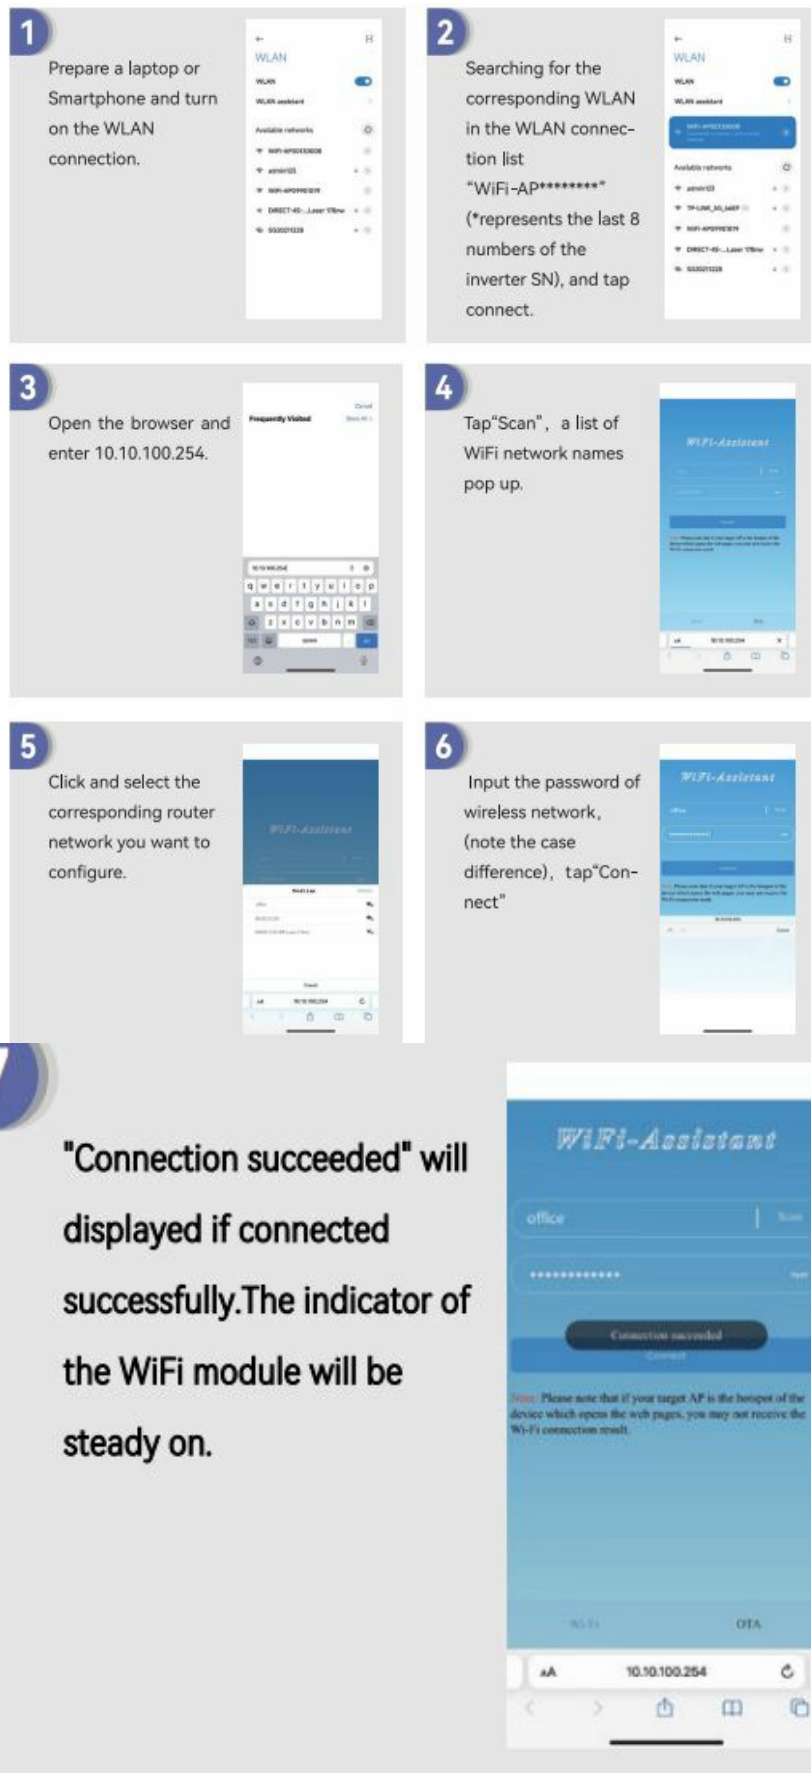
1

Prepare a laptop or Smartphone and turn on the WLAN connection.

WLAN
WLAN
WLAN assistant
Available networks
admin123

2

Searching for the corresponding WLAN in the WLAN connection list "WiFi-AP********" (*represents the last 8 numbers of the inverter SN), and tap connect.

WLAN
WLAN
WLAN assistant
Available networks
admin123

3

Open the browser and enter 10.10.100.254.

Frequently Visited
Cancel

q w e r t y u i o p
a s d f g h j k l
z x c v b n m

4

Tap"Scan", a list of WiFi network names pop up.

WiFi-Assistant

5

Click and select the corresponding router network you want to configure.

WiFi-Assistant

6

Input the password of wireless network, (note the case difference), tap"Connect"

WiFi-Assistant
office

7

"Connection succeeded" will displayed if connected successfully.The indicator of the WiFi module will be steady on.

WiFi-Assistant
office
Scan
*************
Connection succeeded
Connect
Note: Please note that if your target AP is the hotspot of the device which opens the web pages, you may not receive the Wi-Fi connection result.
Wi-Fi
OTA
AA
10.10.100.254